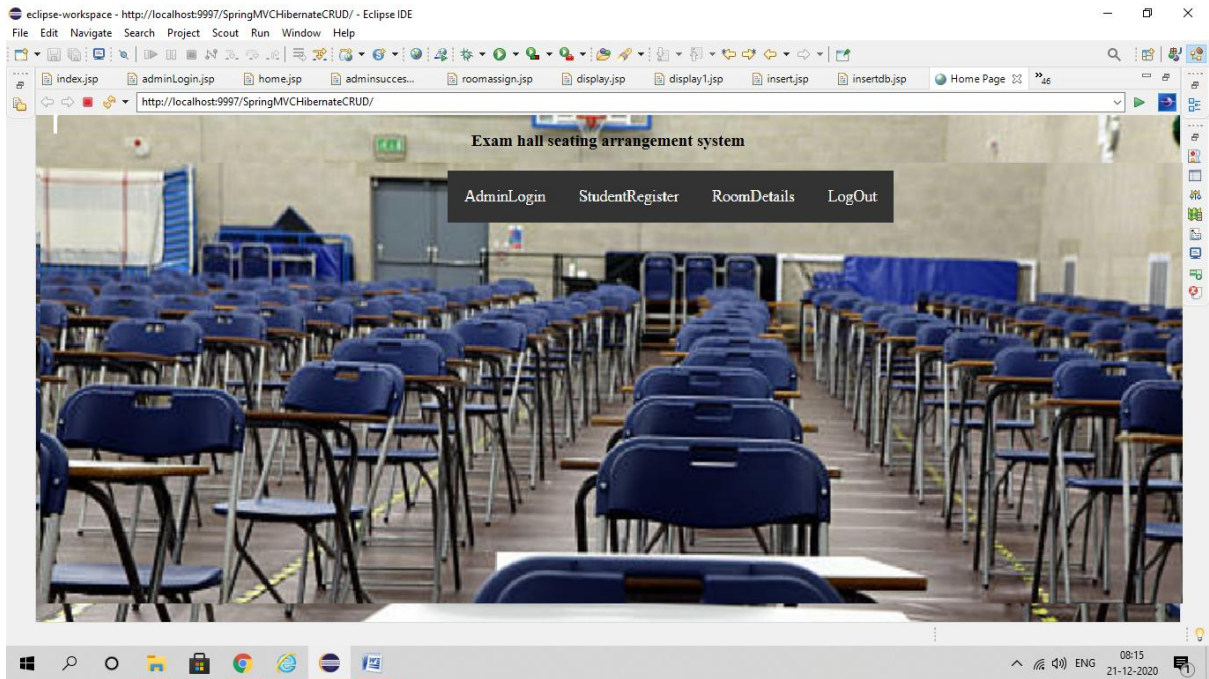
eclipse-workspace - http://localhost:9997/SpringMVCHibernateCRUD/ - Eclipse IDE

File Edit Navigate Search Project Scout Run Window Help

index.jsp adminLogin.jsp home.jsp adminsuccess... roomassign.jsp display.jsp display1.jsp insert.jsp insertdb.jsp Home Page »46

http://localhost:9997/SpringMVCHibernateCRUD/

Exam hall seating arrangement system

AdminLogin StudentRegister RoomDetails LogOut

ENG 08:15 21-12-2020